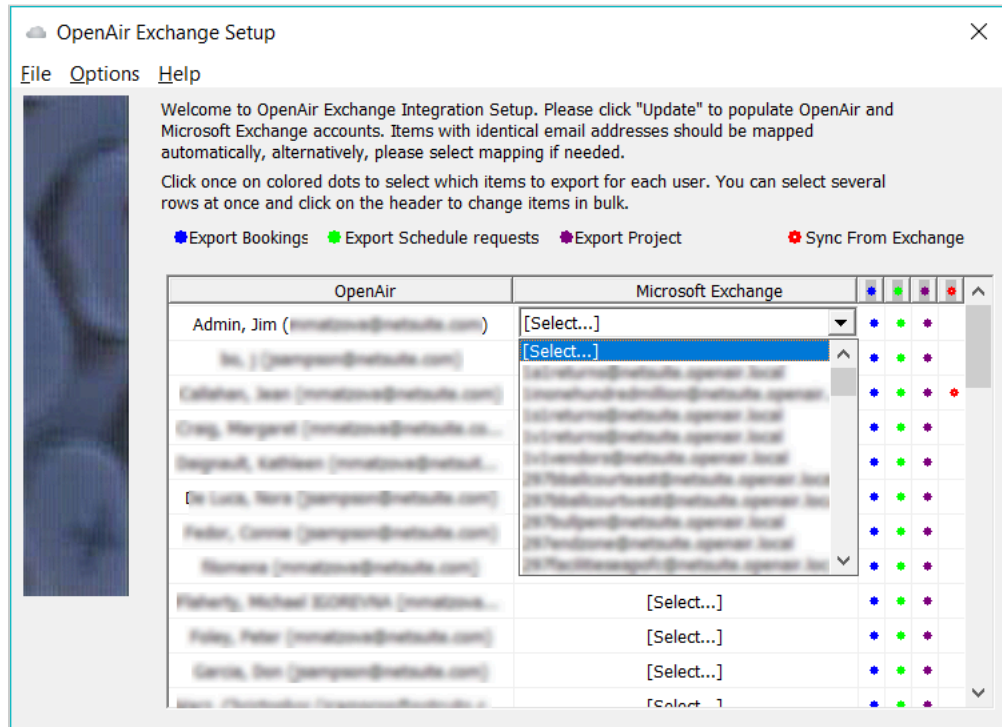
OpenAir Exchange Setup

File Options Help

Welcome to OpenAir Exchange Integration Setup. Please click "Update" to populate OpenAir and Microsoft Exchange accounts. Items with identical email addresses should be mapped automatically, alternatively, please select mapping if needed.

Click once on colored dots to select which items to export for each user. You can select several rows at once and click on the header to change items in bulk.

Export Bookings Export Schedule requests Export Project Sync From Exchange

| OpenAir | Microsoft Exchange |
|---|---|
| Admin, Jim ([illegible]) | [Select...] |
| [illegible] | [Select...] |
| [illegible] | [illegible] |
| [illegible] | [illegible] |
| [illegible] | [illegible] |
| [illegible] | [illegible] |
| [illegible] | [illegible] |
| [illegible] | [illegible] |
| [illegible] | [Select...] |
| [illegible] | [Select...] |
| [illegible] | [Select...] |
| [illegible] | [Select...] |